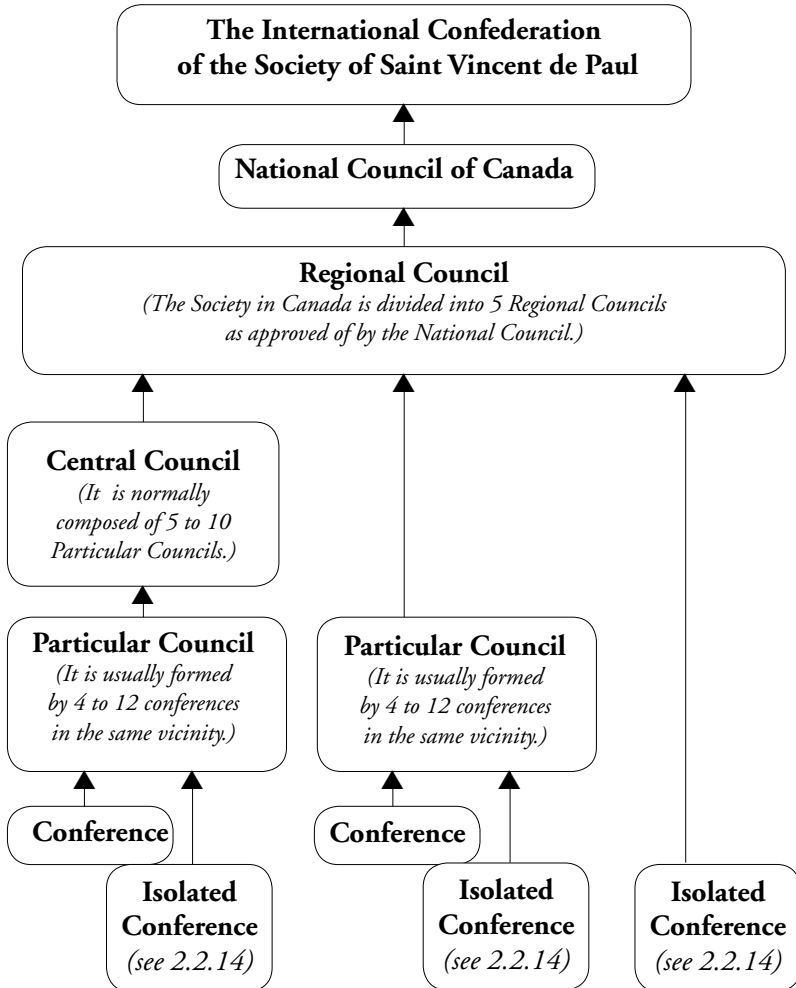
The International Confederation of the Society of Saint Vincent de Paul

National Council of Canada

Regional Council
(The Society in Canada is divided into 5 Regional Councils as approved of by the National Council.)

Central Council
(It is normally composed of 5 to 10 Particular Councils.)

Particular Council
(It is usually formed by 4 to 12 conferences in the same vicinity.)

Particular Council
(It is usually formed by 4 to 12 conferences in the same vicinity.)

Conference

Isolated Conference
(see 2.2.14)

Conference

Isolated Conference
(see 2.2.14)

Isolated Conference
(see 2.2.14)